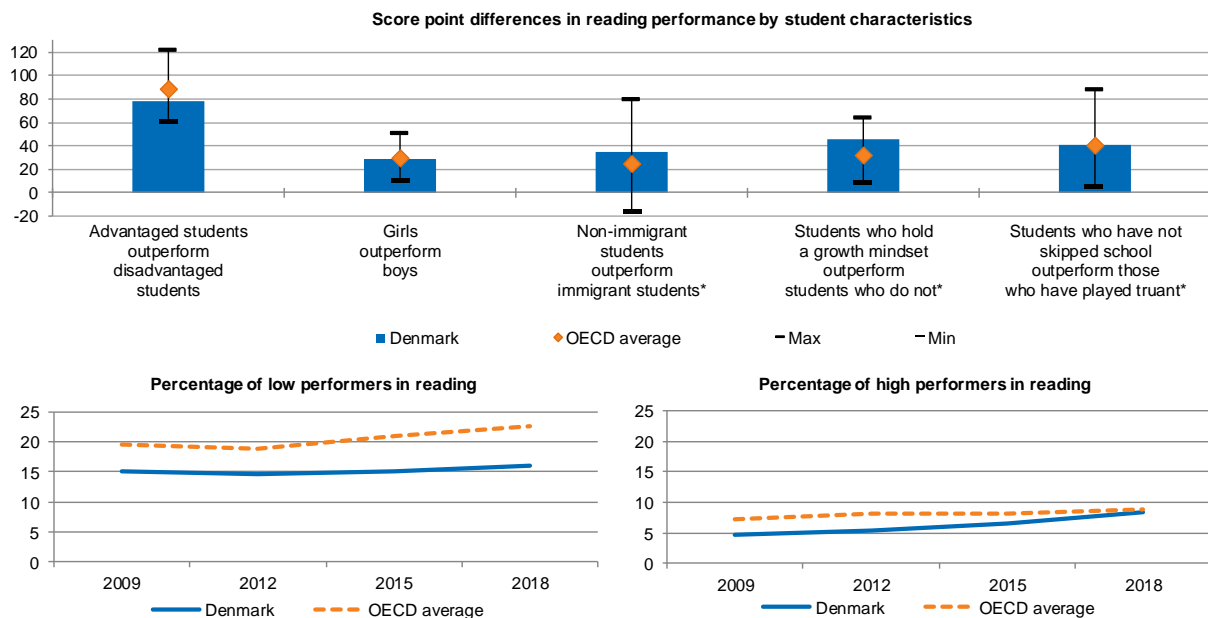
Score point differences in reading performance by student characteristics

120
100
80
60
40
20
0
-20

Advantaged students outperform disadvantaged students

Girls outperform boys

Non-immigrant students outperform immigrant students*

Students who hold a growth mindset outperform students who do not*

Students who have not skipped school outperform those who have played truant*

Denmark
OECD average
Max
Min

Percentage of low performers in reading

25
20
15
10
5
0

2009
2012
2015
2018

Denmark
OECD average

Percentage of high performers in reading

25
20
15
10
5
0

2009
2012
2015
2018

Denmark
OECD average